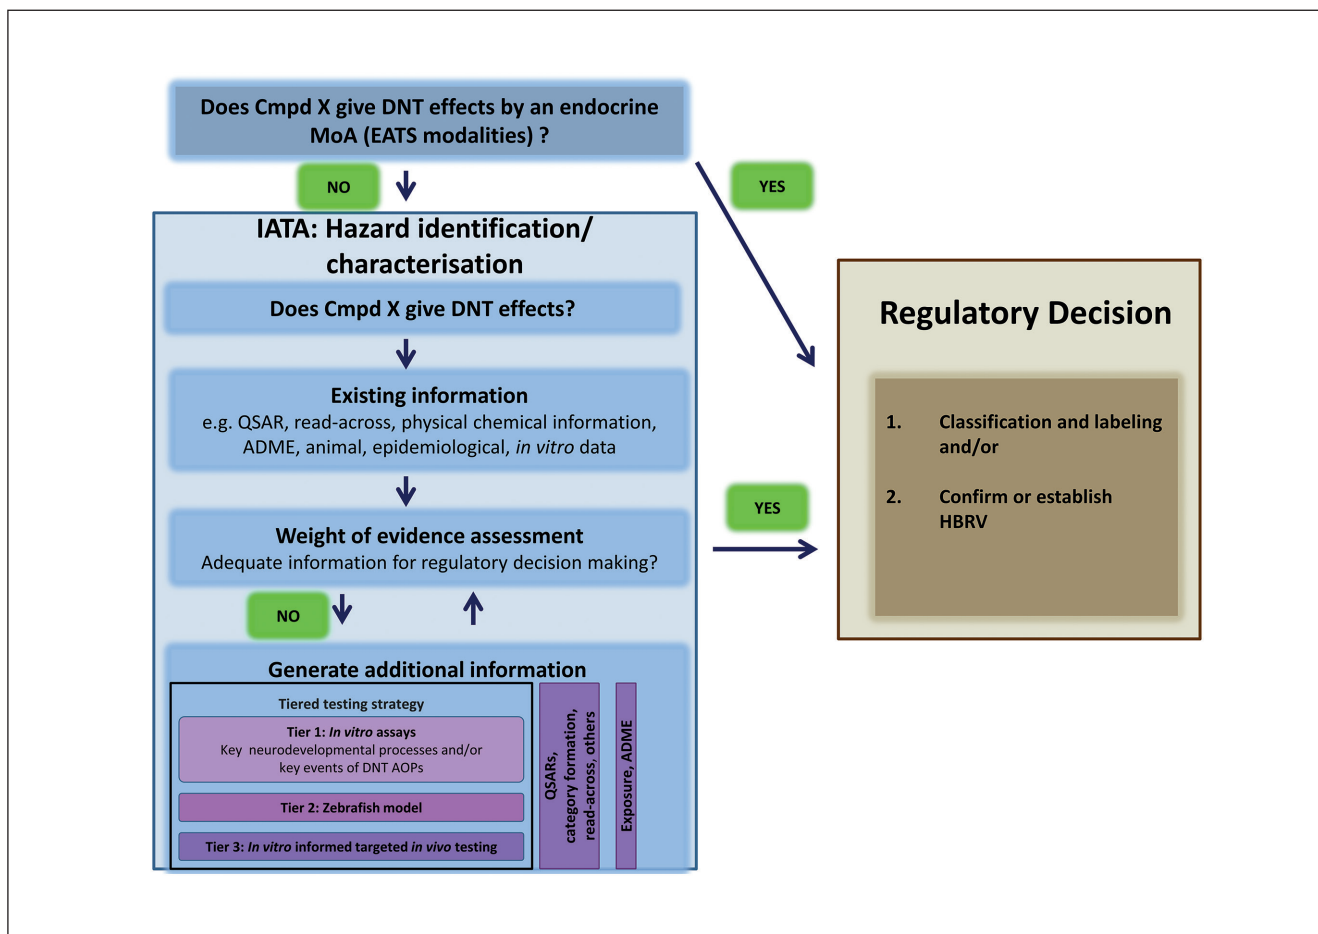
Does Cmpd X give DNT effects by an endocrine MoA (EATS modalities) ?

NO

YES

IATA: Hazard identification/ characterisation

Does Cmpd X give DNT effects?

Existing information
e.g. QSAR, read-across, physical chemical information, ADME, animal, epidemiological, *in vitro* data

Weight of evidence assessment
Adequate information for regulatory decision making?

YES

NO

Generate additional information

Tiered testing strategy

Tier 1: *In vitro* assays
Key neurodevelopmental processes and/or key events of DNT AOPs

Tier 2: Zebrafish model

Tier 3: *In vitro* informed targeted *in vivo* testing

QSARs, category formation, read-across, others

Exposure, ADME

Regulatory Decision

1. Classification and labeling and/or

2. Confirm or establish HBRV